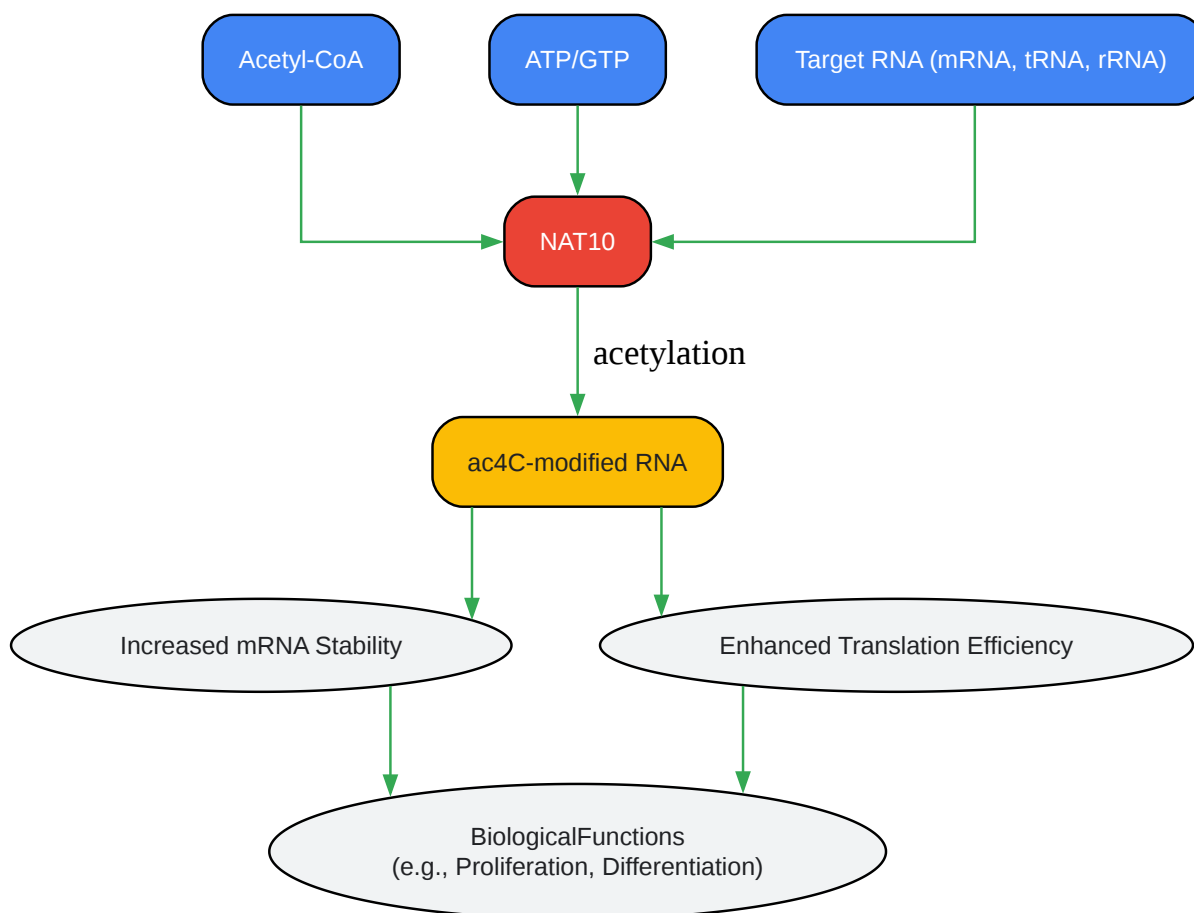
Acetyl-CoA

ATP/GTP

Target RNA (mRNA, tRNA, rRNA)

NAT10

acetylation

ac4C-modified RNA

Increased mRNA Stability

Enhanced Translation Efficiency

BiologicalFunctions
(e.g., Proliferation, Differentiation)